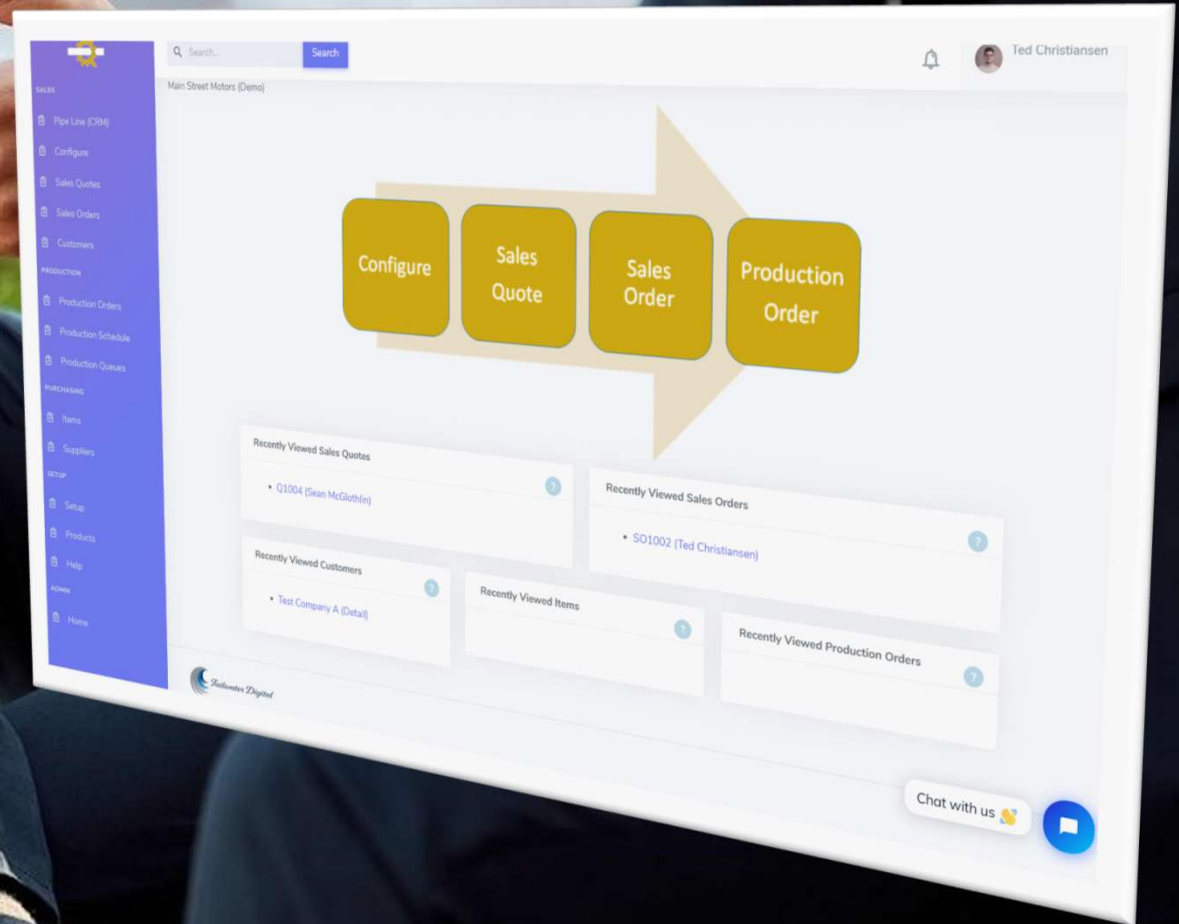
SALES

Pipe Line (CRM)

Configure

Sales Quotes

Sales Orders

Customers

PRODUCTION

Production Orders

Production Schedule

Production Queues

PURCHASING

Items

Suppliers

SETUP

Setup

Products

Help

ADMIN

Home

Search...

Search

Ted Christiansen

Main Street Motors (Demo)

Configure

Sales Quote

Sales Order

Production Order

Recently Viewed Sales Quotes

• Q1004 (Sean McGlothlin)

Recently Viewed Sales Orders

• SO1002 (Ted Christiansen)

Recently Viewed Customers

• Test Company A (Detail)

Recently Viewed Items

Recently Viewed Production Orders

Fadunter Digital

Chat with us